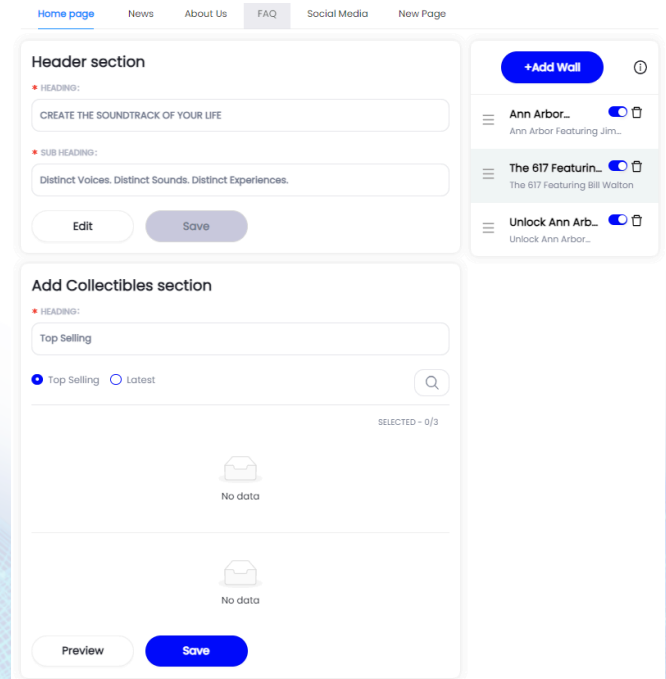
Home page News About Us FAQ Social Media New Page

Header section

* HEADING:

CREATE THE SOUNDTRACK OF YOUR LIFE

* SUB HEADING:

Distinct Voices. Distinct Sounds. Distinct Experiences.

Edit Save

Add Collectibles section

* HEADING:

Top Selling

Top Selling Latest

SELECTED - 0/3

No data

No data

Preview Save

+Add Wall

Ann Arbor...
Ann Arbor Featuring Jim...

The 617 Featurin...
The 617 Featuring Bill Walton

Unlock Ann Arb...
Unlock Ann Arbor...